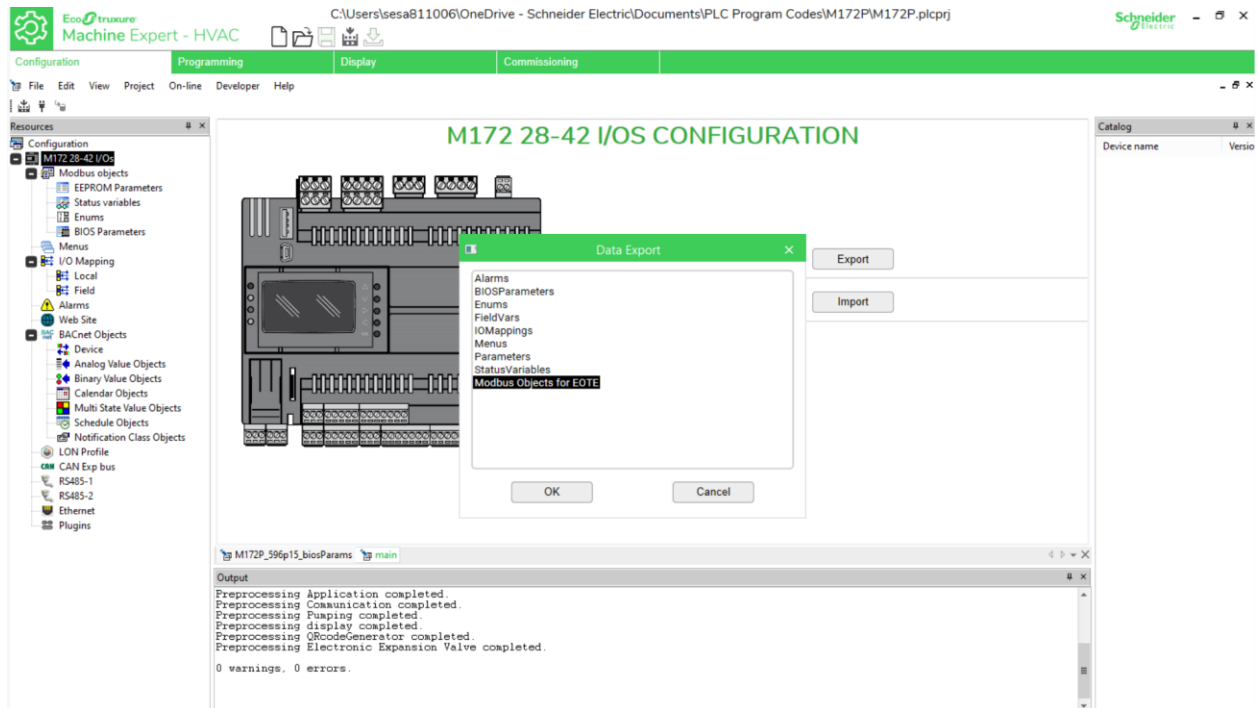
EcoStruxure Machine Expert - HVAC

C:\Users\sesa811006\OneDrive - Schneider Electric\Documents\PLC Program Codes\M172P\M172P.plcprj

Schneider Electric

Configuration | Programming | Display | Commissioning

File Edit View Project On-line Developer Help

Resources

Configuration
M172 28-42 I/Os
Modbus objects
EEPROM Parameters
Status variables
Enums
BIOS Parameters
Menus
I/O Mapping
Local
Field
Alarms
Web Site
BACnet Objects
Device
Analog Value Objects
Binary Value Objects
Calendar Objects
Multi State Value Objects
Schedule Objects
Notification Class Objects
LON Profile
CAN Exp bus
RS485-1
RS485-2
Ethernet
Plugins

M172 28-42 I/OS CONFIGURATION

Export

Import

Data Export

Alarms
BIOSParameters
Enums
FieldVars
IOMappings
Menus
Parameters
StatusVariables
Modbus Objects for EOTE

OK

Cancel

Catalog

Device name

Versio

M172P_596p15_biosParams main

Output

Preprocessing Application completed.
Preprocessing Communication completed.
Preprocessing Pumping completed.
Preprocessing display completed.
Preprocessing QRcodeGenerator completed.
Preprocessing Electronic Expansion Valve completed.

0 warnings, 0 errors.